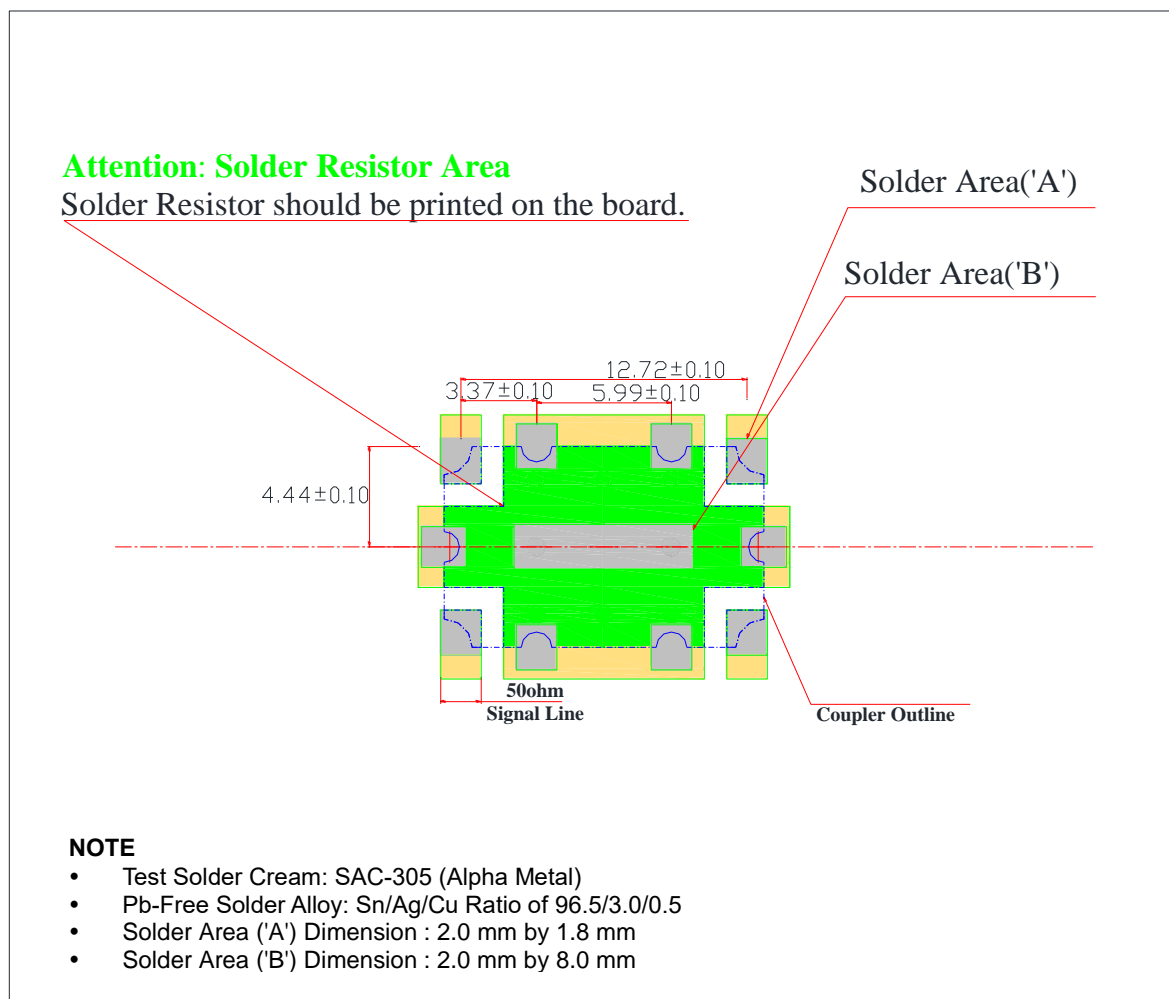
Attention: Solder Resistor Area
Solder Resistor should be printed on the board.

Solder Area('A')

Solder Area('B')

12.72±0.10
3.37±0.10
5.99±0.10
4.44±0.10

50ohm
Signal Line

Coupler Outline

NOTE
• Test Solder Cream: SAC-305 (Alpha Metal)
• Pb-Free Solder Alloy: Sn/Ag/Cu Ratio of 96.5/3.0/0.5
• Solder Area ('A') Dimension : 2.0 mm by 1.8 mm
• Solder Area ('B') Dimension : 2.0 mm by 8.0 mm